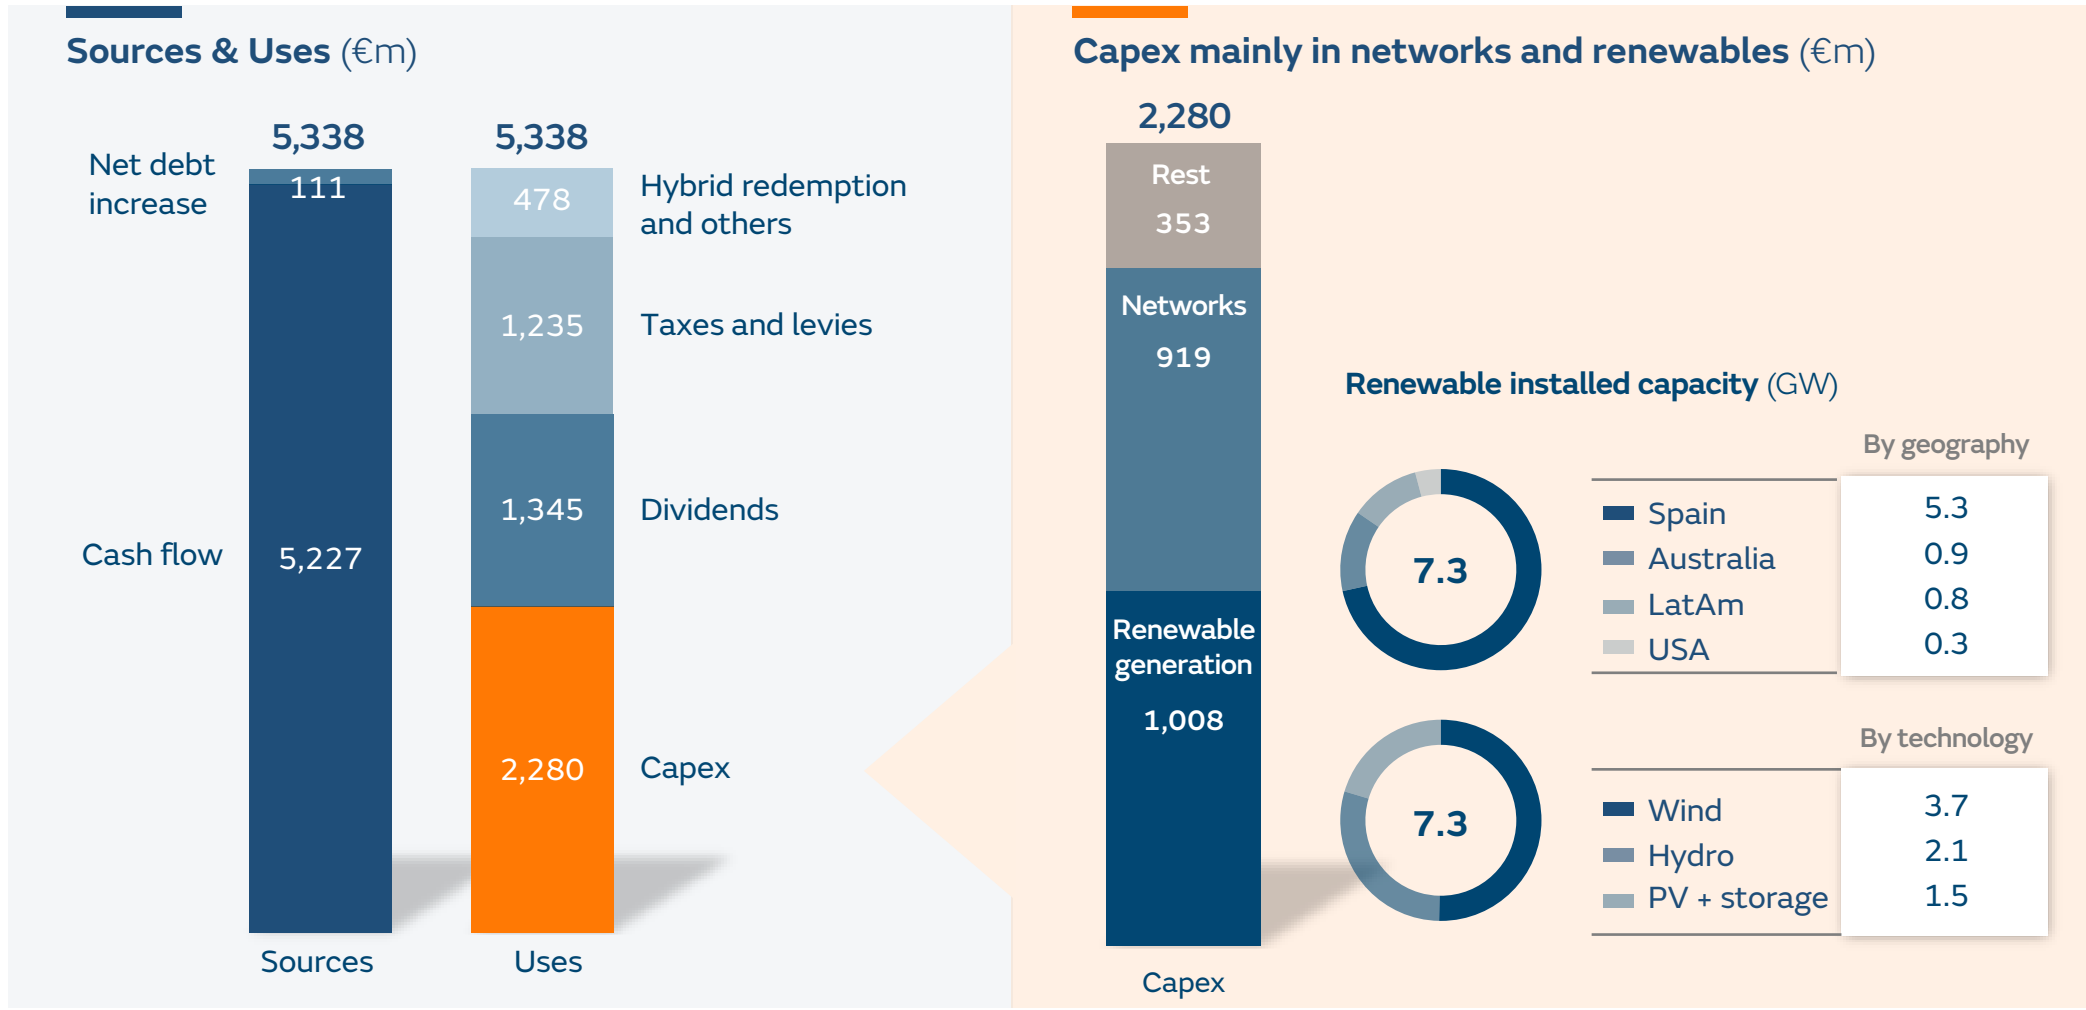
Sources & Uses (€m)

5,338

5,338

Net debt increase

111

Cash flow

5,227

478

Hybrid redemption and others

1,235

Taxes and levies

1,345

Dividends

2,280

Capex

Sources

Uses

Capex mainly in networks and renewables (€m)

2,280

Rest

353

Networks

919

Renewable generation

1,008

Capex

Renewable installed capacity (GW)

By geography

7.3

| | |
|---|---|
| Spain | 5.3 |
| Australia | 0.9 |
| LatAm | 0.8 |
| USA | 0.3 |

By technology

7.3

| | |
|---|---|
| Wind | 3.7 |
| Hydro | 2.1 |
| PV + storage | 1.5 |